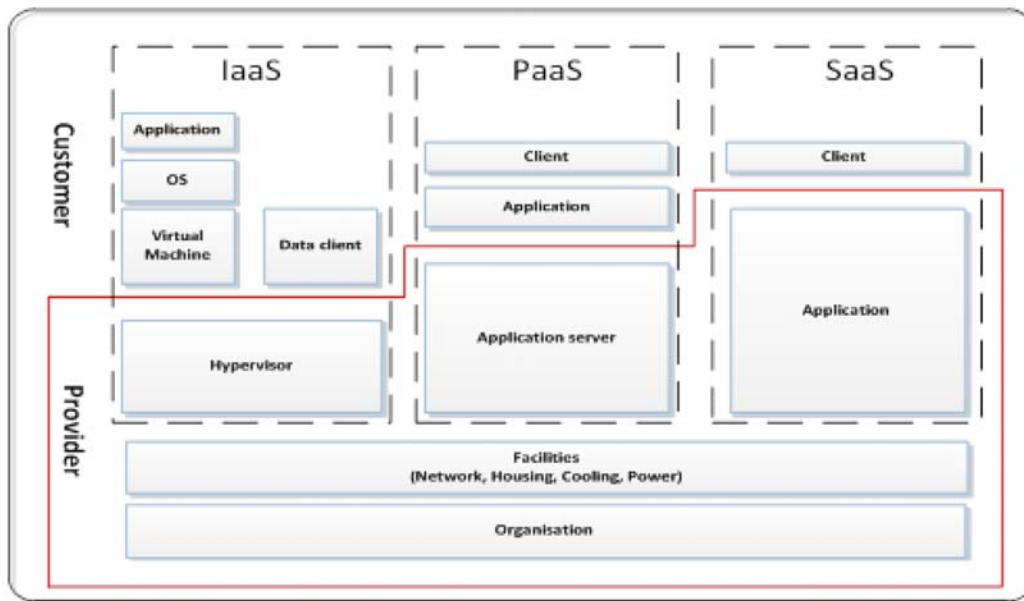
Customer

Provider

IaaS

Application

OS

Virtual Machine

Data client

Hypervisor

PaaS

Client

Application

Application server

SaaS

Client

Application

Facilities
(Network, Housing, Cooling, Power)

Organisation